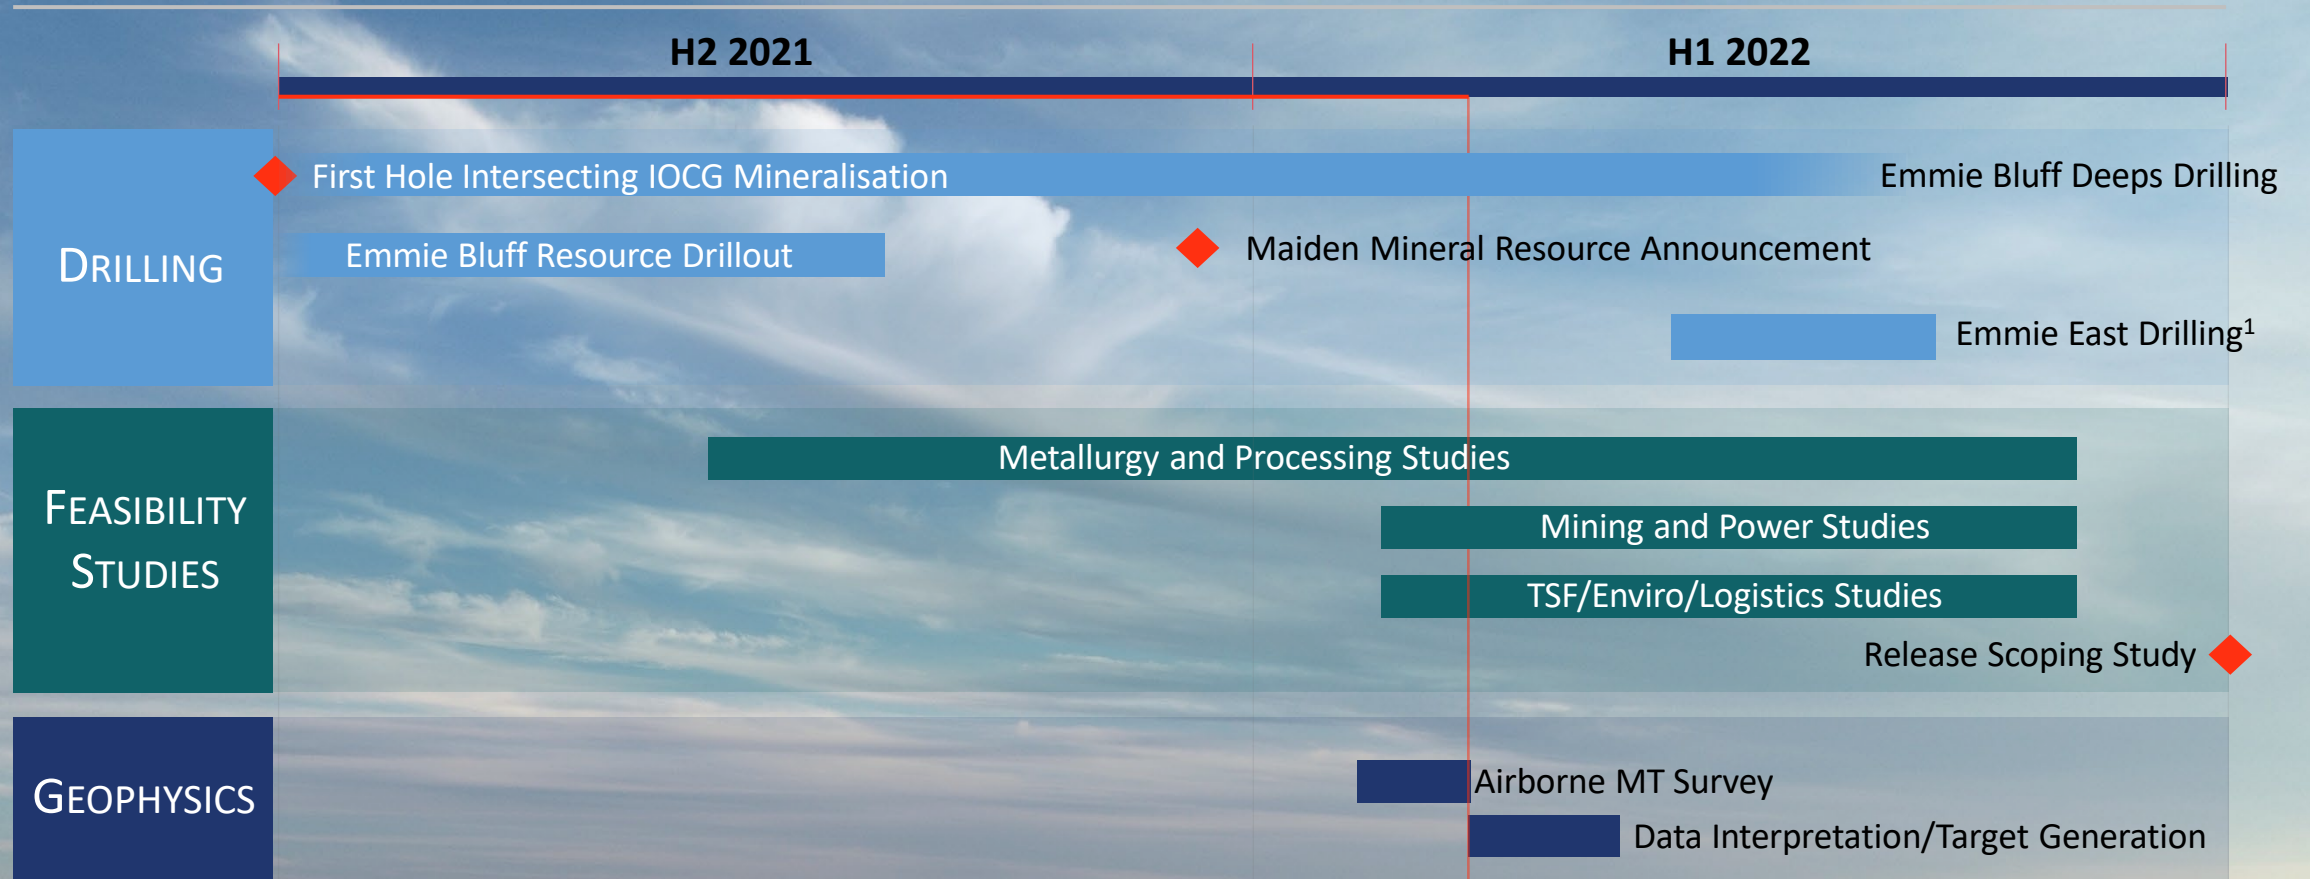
H2 2021

H1 2022

DRILLING

First Hole Intersecting IOCG Mineralisation

Emmie Bluff Deeps Drilling

Emmie Bluff Resource Drillout

Maiden Mineral Resource Announcement

Emmie East Drilling$^1$

FEASIBILITY STUDIES

Metallurgy and Processing Studies

Mining and Power Studies

TSF/Enviro/Logistics Studies

Release Scoping Study

GEOPHYSICS

Airborne MT Survey

Data Interpretation/Target Generation